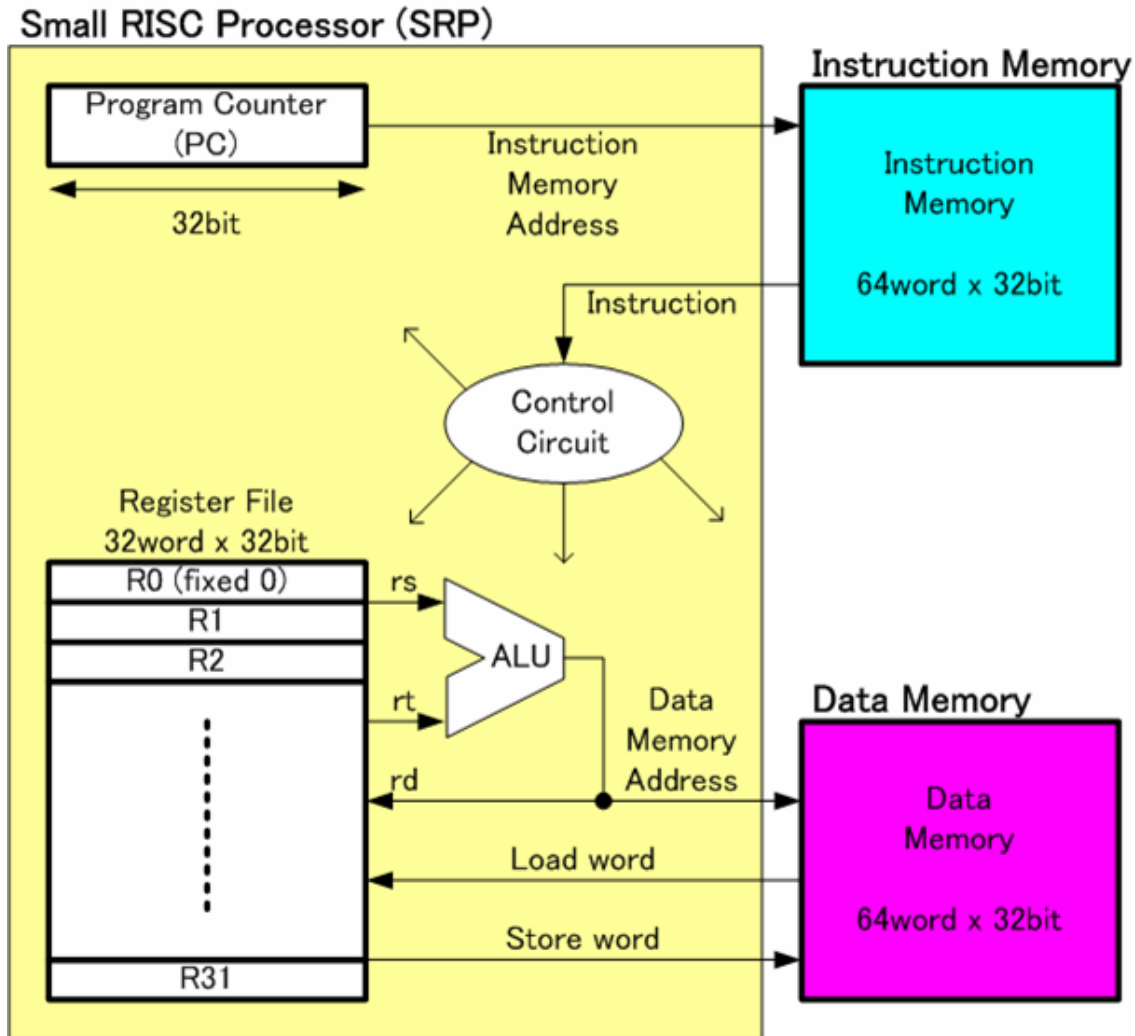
Small RISC Processor (SRP)

Program Counter (PC)

32bit

Instruction Memory Address

Instruction Memory

Instruction Memory

64word x 32bit

Instruction

Control Circuit

Register File 32word x 32bit

R0 (fixed 0)

R1

R2

R31

rs

rt

ALU

rd

Data Memory Address

Data Memory

Data Memory

64word x 32bit

Load word

Store word